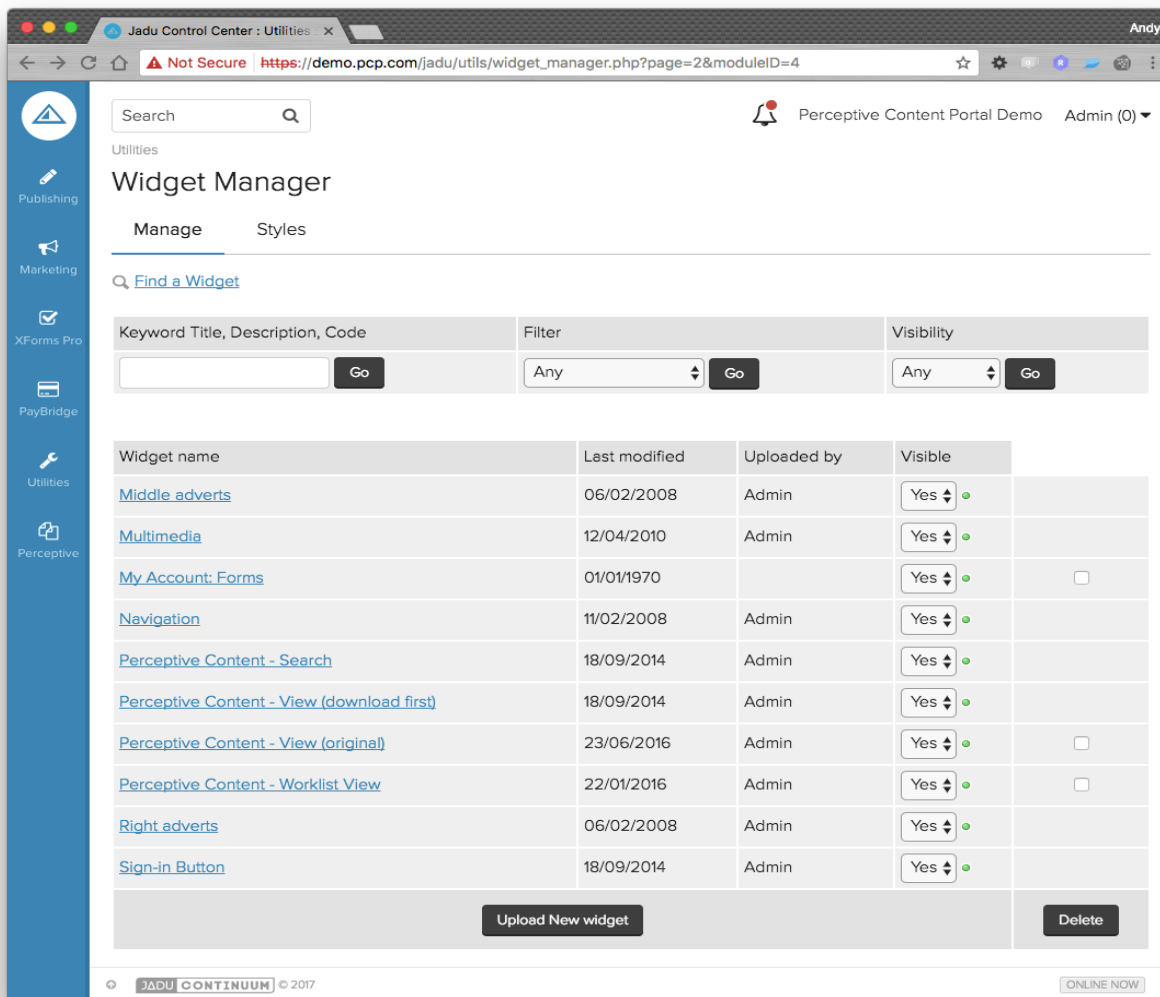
Jadu Control Center : Utilities

Andy

Not Secure https://demo.pcp.com/jadu/utils/widget_manager.php?page=2&moduleID=4

Publishing

Marketing

XForms Pro

PayBridge

Utilities

Perceptive

Search

Perceptive Content Portal Demo Admin (0)

Utilities

Widget Manager

Manage Styles

Find a Widget

| Keyword Title, Description, Code | Filter | Visibility |
|---|---|---|
| Go | Any Go | Any Go |

| Widget name | Last modified | Uploaded by | Visible | |
|---|---|---|---|---|
| Middle adverts | 06/02/2008 | Admin | Yes | |
| Multimedia | 12/04/2010 | Admin | Yes | |
| My Account: Forms | 01/01/1970 | | Yes | |
| Navigation | 11/02/2008 | Admin | Yes | |
| Perceptive Content - Search | 18/09/2014 | Admin | Yes | |
| Perceptive Content - View (download first) | 18/09/2014 | Admin | Yes | |
| Perceptive Content - View (original) | 23/06/2016 | Admin | Yes | |
| Perceptive Content - Worklist View | 22/01/2016 | Admin | Yes | |
| Right adverts | 06/02/2008 | Admin | Yes | |
| Sign-in Button | 18/09/2014 | Admin | Yes | |

Upload New widget

Delete

JADU CONTINUUM © 2017

ONLINE NOW